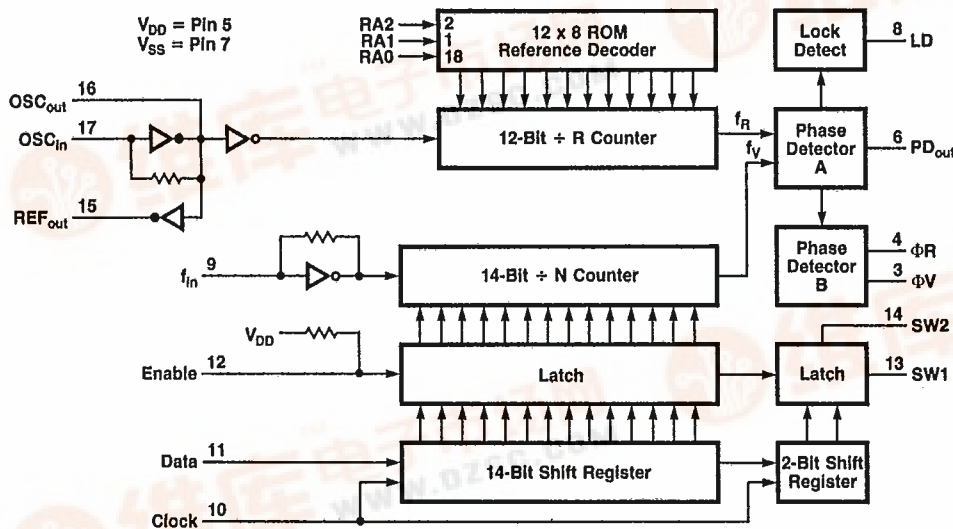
$V_{DD}$ = Pin 5
$V_{SS}$ = Pin 7

RA2 2
RA1 1
RA0 18

12 x 8 ROM
Reference Decoder

Lock Detect 8 LD

$OSC_{out}$ 16
$OSC_{in}$ 17
$REF_{out}$ 15

12-Bit ÷ R Counter

$f_R$
$f_V$

Phase Detector A 6 $PD_{out}$

Phase Detector B 4 ΦR 3 ΦV

$f_{in}$ 9

14-Bit ÷ N Counter

$V_{DD}$

Enable 12

Latch

Latch 14 SW2 13 SW1

Data 11

14-Bit Shift Register

2-Bit Shift Register

Clock 10

www.dzsc.com